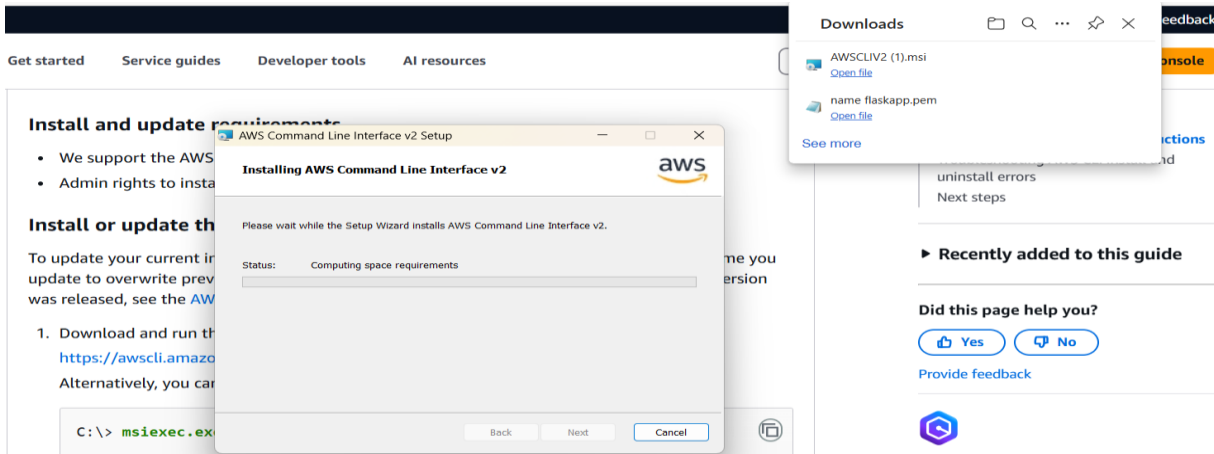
eedback

Get started Service guides Developer tools AI resources

onsole

Install and update requirements

• We support the AWS

• Admin rights to insta

Install or update th

To update your current in me you update to overwrite prev ersion was released, see the AW

1. Download and run th https://awscli.amazo

Alternatively, you car

C:\> msiexec.ex

AWS Command Line Interface v2 Setup

Installing AWS Command Line Interface v2

aws

Please wait while the Setup Wizard installs AWS Command Line Interface v2.

Status: Computing space requirements

Back Next Cancel

Downloads

AWSCLIV2 (1).msi
Open file

name flaskapp.pem
Open file

See more

ctions

nd uninstall errors

Next steps

▶ Recently added to this guide

Did this page help you?

Yes No

Provide feedback